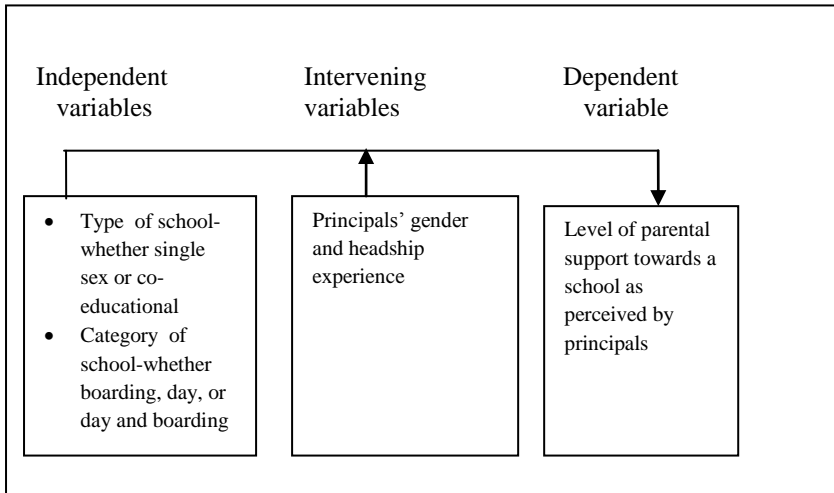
Independent variables

Intervening variables

Dependent variable

- Type of school-whether single sex or co-educational
- Category of school-whether boarding, day, or day and boarding

Principals' gender and headship experience

Level of parental support towards a school as perceived by principals